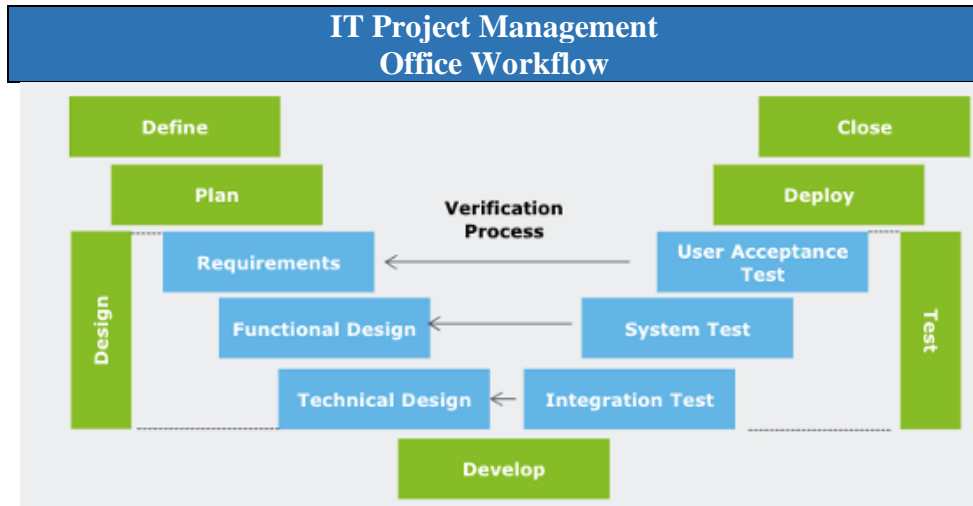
IT Project Management
Office Workflow

Define

Close

Plan

Deploy

Verification Process

Design

Requirements

User Acceptance Test

Test

Functional Design

System Test

Technical Design

Integration Test

Develop